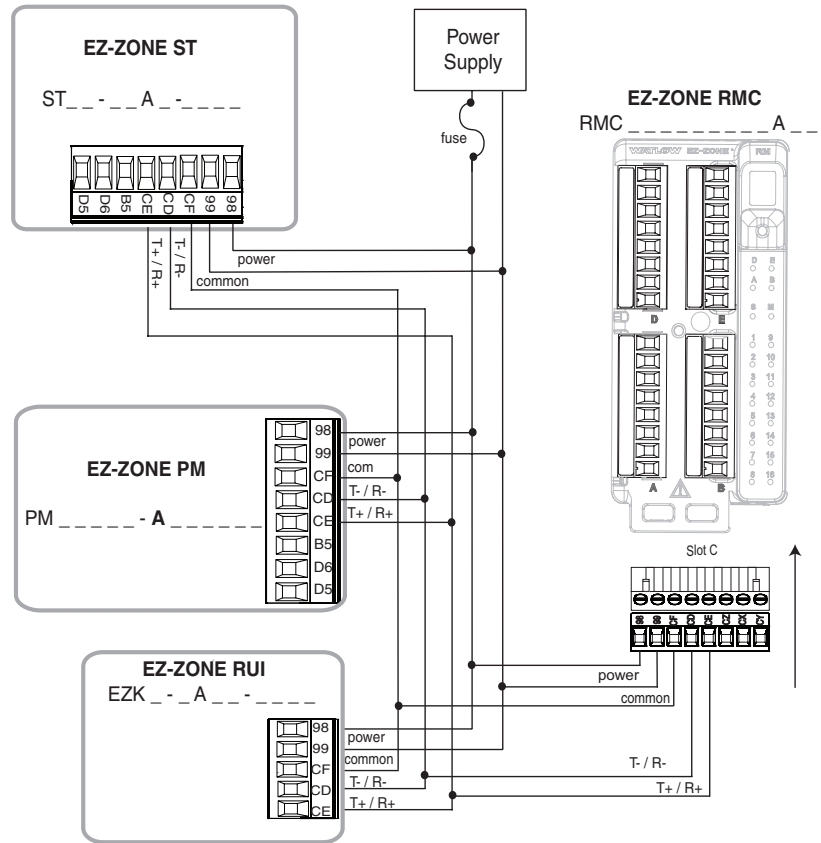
EZ-ZONE ST

ST_ _ - _ _A _ -_ _ _ _

D5 D6 B5 CE CD CF 99 98

T+ / R+
T- / R-
power
common

Power Supply

fuse

EZ-ZONE RMC

RMC _ _ _ _ _ _ _ _ _A _ _

WATLOW EZ-ZONE RM

D E A B 8 M 1 9 2 10 3 11 4 12 5 13 6 14 7 15 8 16

D E A B

EZ-ZONE PM

PM _ _ _ _ _ - A _ _ _ _ _ _

98 99 CF CD CE B5 D6 D5

power
com
T- / R-
T+ / R+

Slot C

98 99 B5 CF CE CD

EZ-ZONE RUI

EZK _ - _A _ _ - _ _ _ _

98 99 CF CD CE

power
common
T- / R-
T+ / R+

power
common
T- / R-
T+ / R+